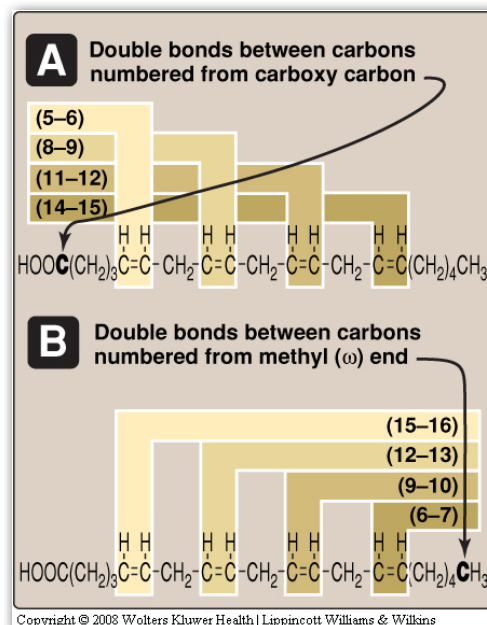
A
Double bonds between carbons numbered from carboxy carbon

(5–6)
(8–9)
(11–12)
(14–15)

H H H H H H H H
$HOOC(CH_2)_3C=C-CH_2-C=C-CH_2-C=C-CH_2-C=C(CH_2)_4CH_3$

B
Double bonds between carbons numbered from methyl (ω) end

(15–16)
(12–13)
(9–10)
(6–7)

H H H H H H H H
$HOOC(CH_2)_3C=C-CH_2-C=C-CH_2-C=C-CH_2-C=C(CH_2)_4CH_3$

Copyright © 2008 Wolters Kluwer Health | Lippincott Williams & Wilkins